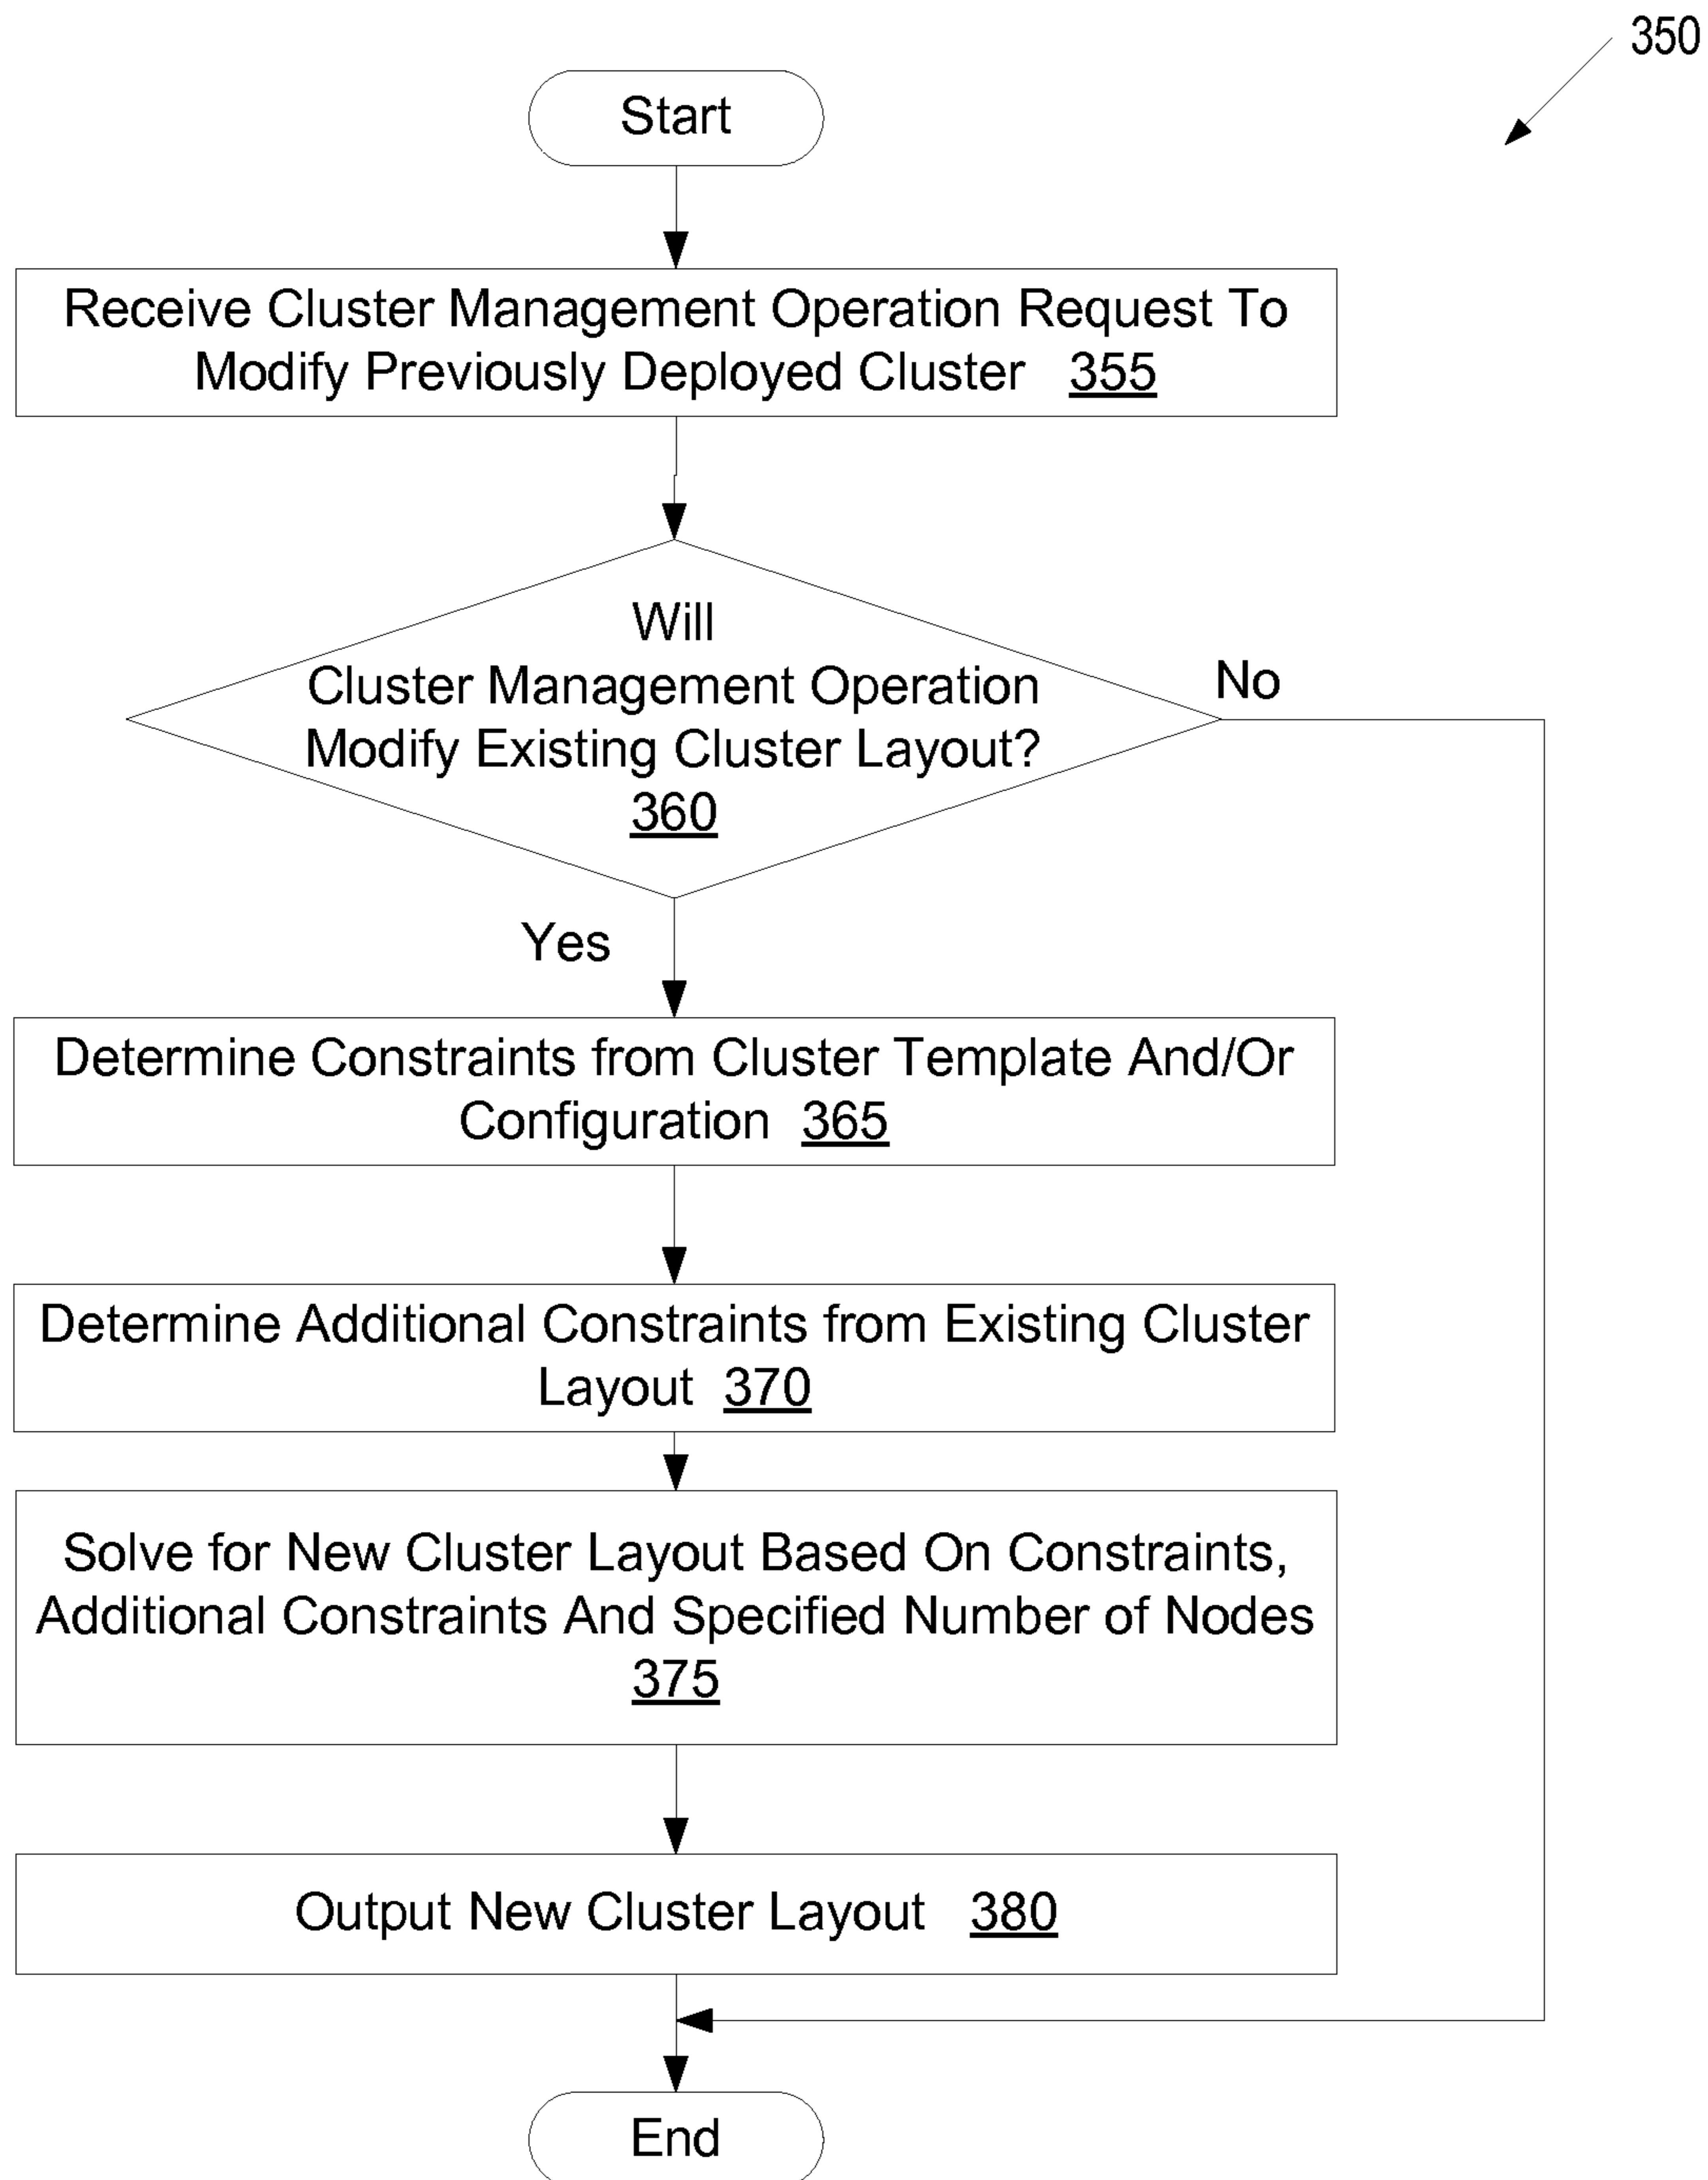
350

Start

Receive Cluster Management Operation Request To Modify Previously Deployed Cluster 355

Will Cluster Management Operation Modify Existing Cluster Layout? 360

No

Yes

Determine Constraints from Cluster Template And/Or Configuration 365

Determine Additional Constraints from Existing Cluster Layout 370

Solve for New Cluster Layout Based On Constraints, Additional Constraints And Specified Number of Nodes 375

Output New Cluster Layout 380

End